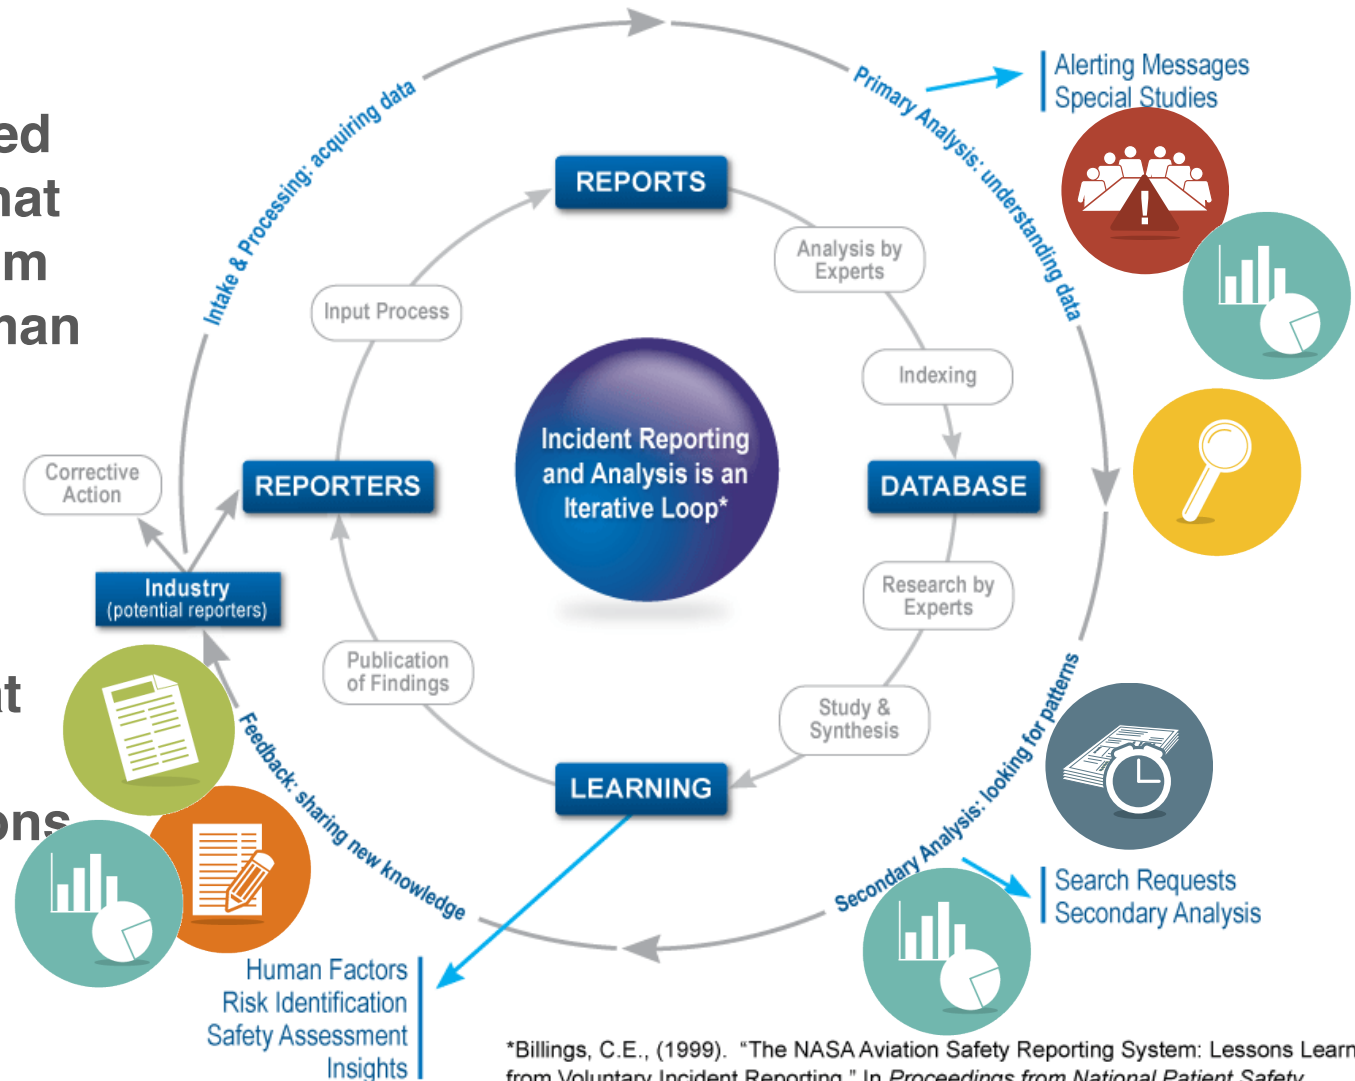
ed
hat
m
nan

t

ons

Intake & Processing: acquiring data

Primary Analysis: understanding data

Alerting Messages
Special Studies

REPORTS

Input Process

Analysis by Experts

Indexing

Incident Reporting and Analysis is an Iterative Loop*

Corrective Action

REPORTERS

DATABASE

Industry
(potential reporters)

Research by Experts

Publication of Findings

Study & Synthesis

Secondary Analysis: looking for patterns

LEARNING

Feedback: sharing new knowledge

Search Requests
Secondary Analysis

Human Factors
Risk Identification
Safety Assessment
Insights

*Billings, C.E., (1999). "The NASA Aviation Safety Reporting System: Lessons Learn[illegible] from Voluntary Incident Reporting." In Proceedings from National Patient Safety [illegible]